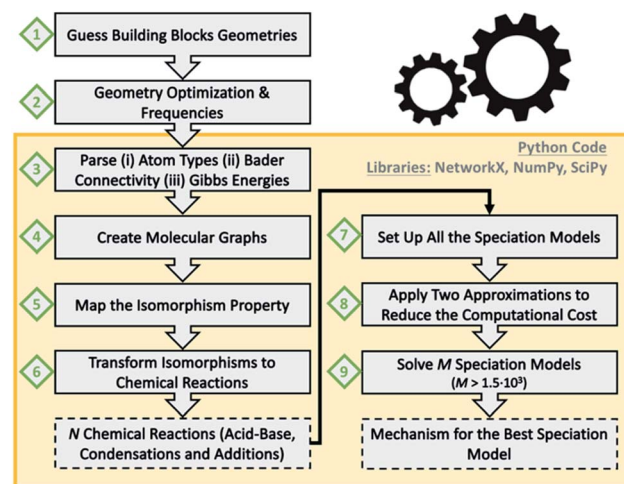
1 Guess Building Blocks Geometries

2 Geometry Optimization & Frequencies

Python Code
Libraries: NetworkX, NumPy, SciPy

3 Parse (i) Atom Types (ii) Bader Connectivity (iii) Gibbs Energies

4 Create Molecular Graphs

5 Map the Isomorphism Property

6 Transform Isomorphisms to Chemical Reactions

*N* Chemical Reactions (Acid-Base, Condensations and Additions)

7 Set Up All the Speciation Models

8 Apply Two Approximations to Reduce the Computational Cost

9 Solve *M* Speciation Models ($M > 1.5 \cdot 10^3$)

Mechanism for the Best Speciation Model